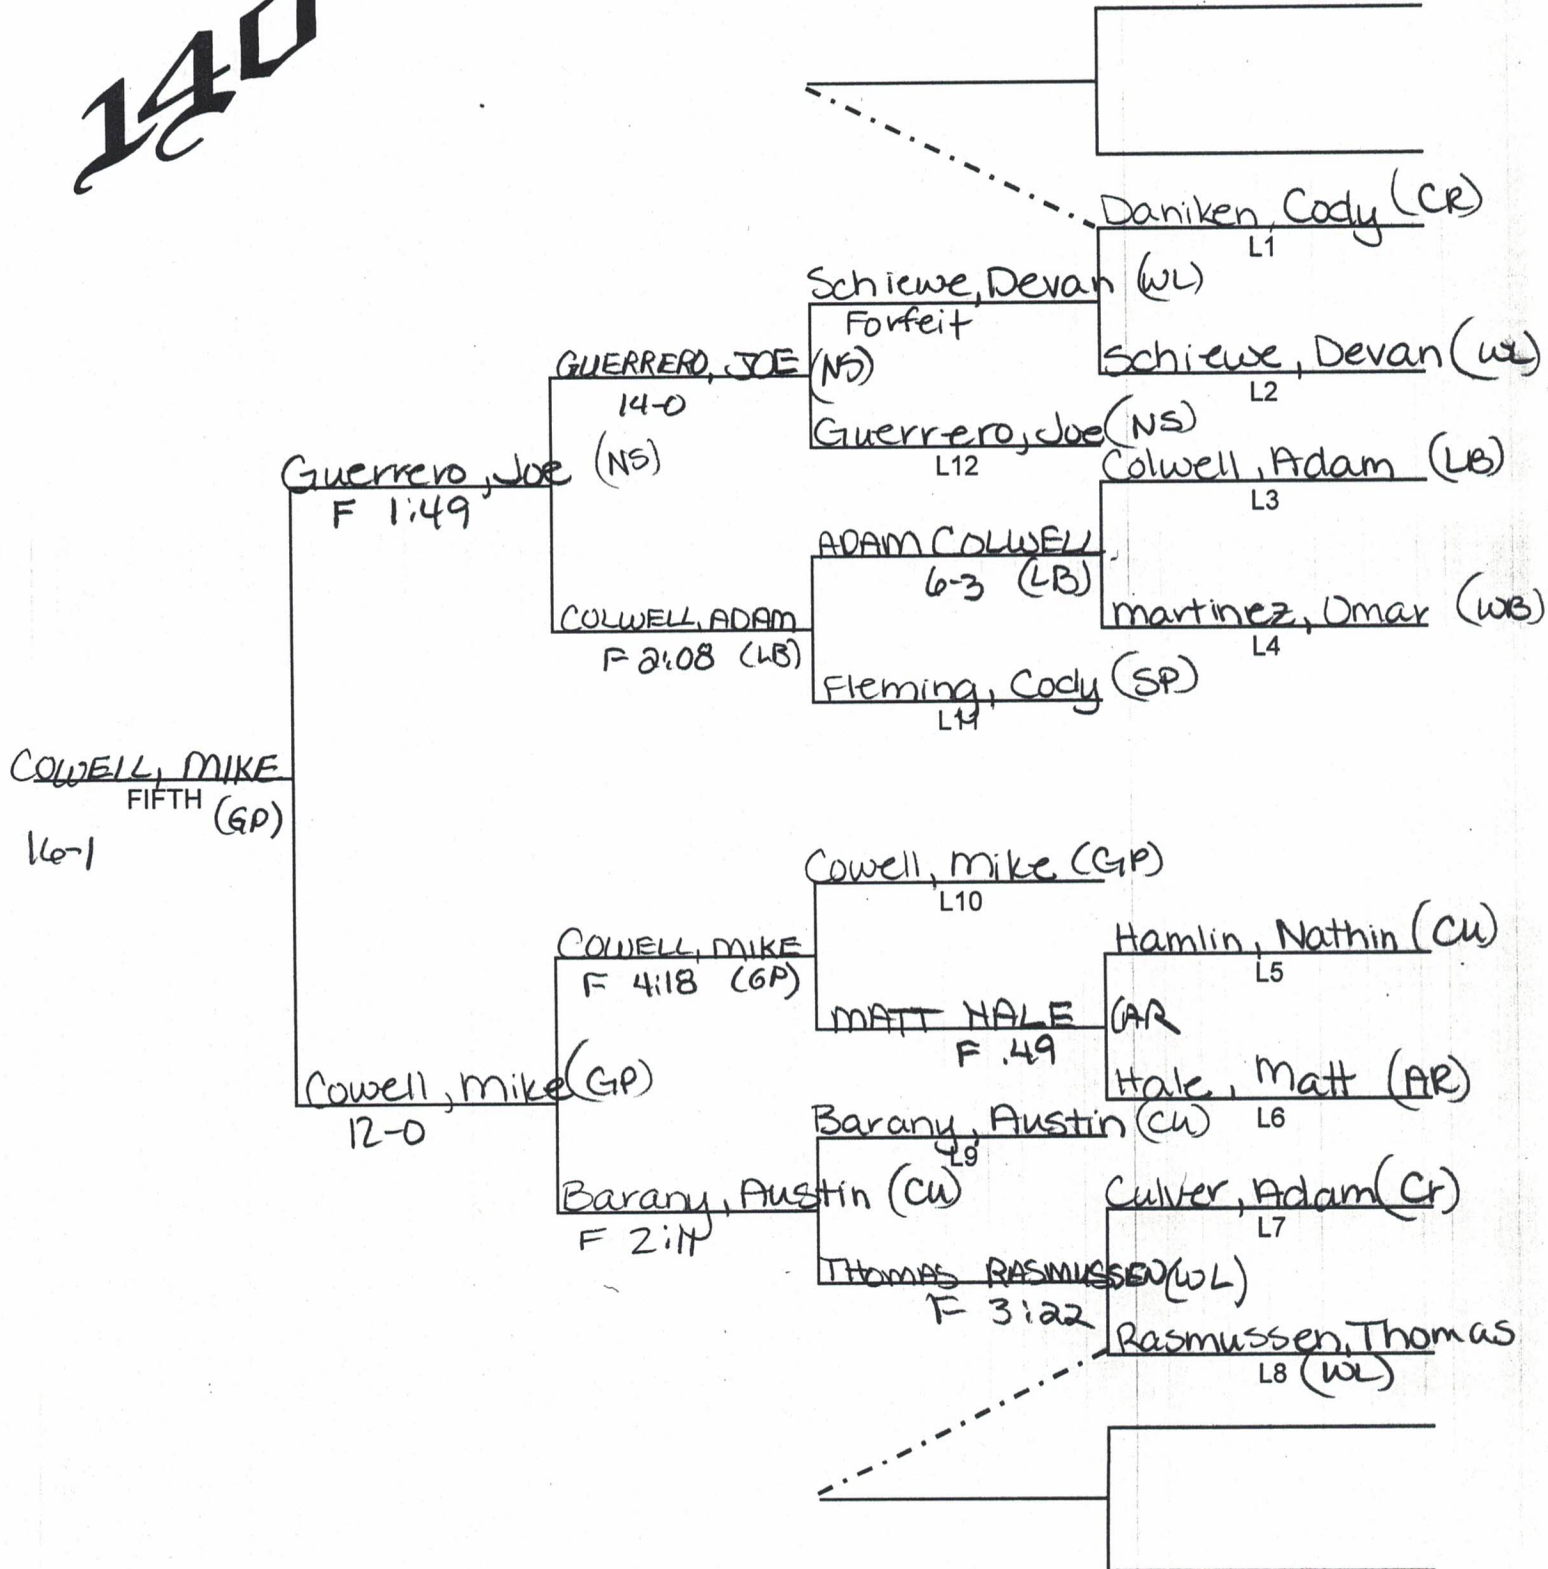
140

Daniken, Cody (CR)
L1
Schiewe, Devan (WL)
Forfeit
Schiewe, Devan (WL)
L2
GUERRERO, JOE (NS)
14-0
Guerrero, Joe (NS)
L12
Guerrero, Joe (NS)
F 1:49
Colwell, Adam (LB)
L3
ADAM COLWELL
6-3 (LB)
martinez, Omar (WB)
L4
COLWELL, ADAM
F 2:08 (LB)
Fleming, Cody (SP)
L11

COWELL, MIKE
FIFTH (GP)
16-1

Cowell, Mike (GP)
L10
Hamlin, Nathin (CU)
L5
COWELL, MIKE
F 4:18 (GP)
MATT HALE (AR
F :49
Hale, Matt (AR)
L6
Cowell, Mike (GP)
12-0
Barany, Austin (CU)
L9
Culver, Adam (Cr)
L7
Barany, Austin (CU)
F 2:11
THOMAS RASMUSSEN (WL)
F 3:22
Rasmussen, Thomas
L8 (WL)